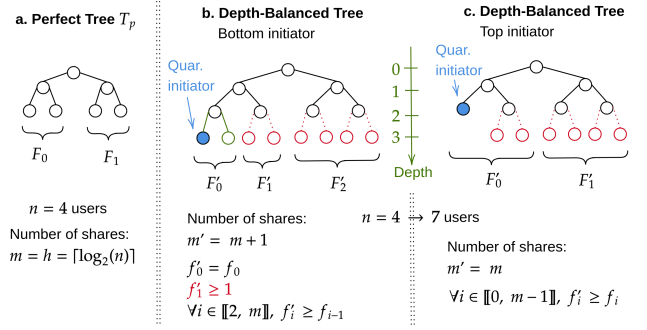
a. Perfect Tree $T_p$

$F_0$ $F_1$

$n = 4$ users

Number of shares:

$m = h = \lceil \log_2(n) \rceil$

b. Depth-Balanced Tree

Bottom initiator

Quar. initiator

$F'_0$ $F'_1$ $F'_2$

Number of shares:

$m' = m + 1$

$f'_0 = f_0$

$f'_1 \geq 1$

$\forall i \in [\![2,\ m]\!],\ f'_i \geq f_{i-1}$

0
1
2
3
Depth

$n = 4 \rightarrow 7$ users

c. Depth-Balanced Tree

Top initiator

Quar. initiator

$F'_0$ $F'_1$

Number of shares:

$m' = m$

$\forall i \in [\![0,\ m-1]\!],\ f'_i \geq f_i$